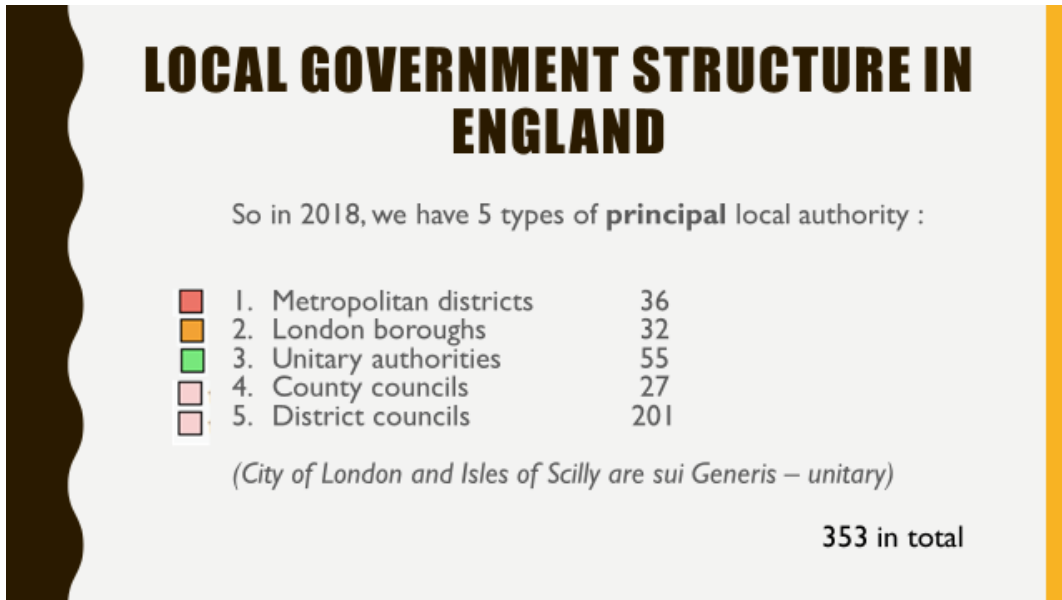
LOCAL GOVERNMENT STRUCTURE IN ENGLAND

So in 2018, we have 5 types of **principal** local authority :

1. Metropolitan districts 36
2. London boroughs 32
3. Unitary authorities 55
4. County councils 27
5. District councils 201

*(City of London and Isles of Scilly are sui Generis – unitary)*

353 in total